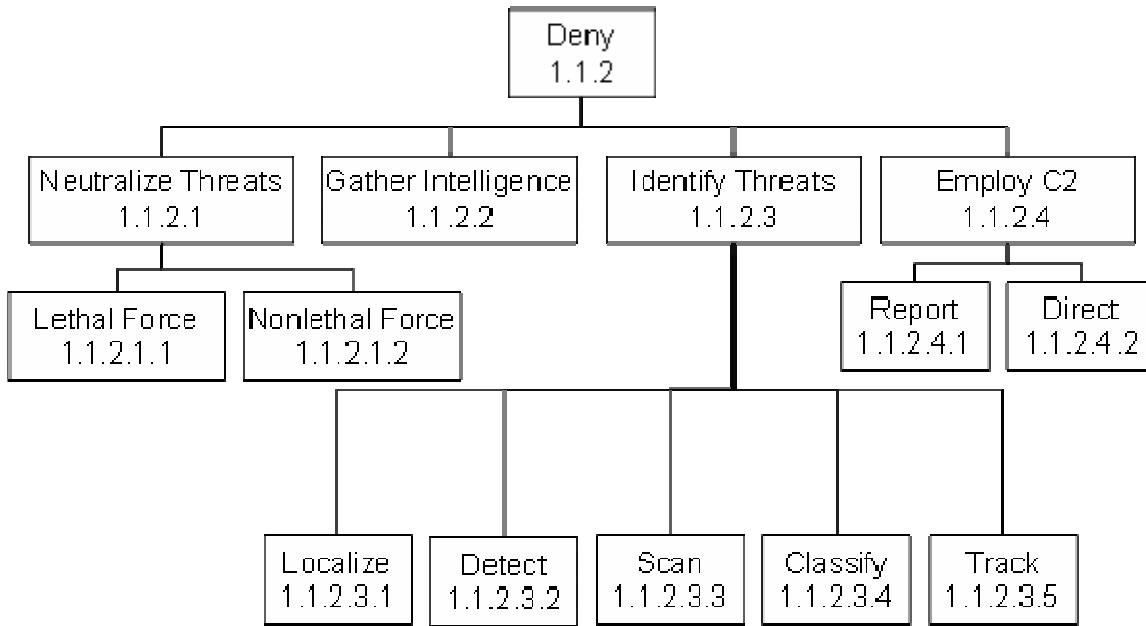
Deny
1.1.2

Neutralize Threats
1.1.2.1

Gather Intelligence
1.1.2.2

Identify Threats
1.1.2.3

Employ C2
1.1.2.4

Lethal Force
1.1.2.1.1

Nonlethal Force
1.1.2.1.2

Report
1.1.2.4.1

Direct
1.1.2.4.2

Localize
1.1.2.3.1

Detect
1.1.2.3.2

Scan
1.1.2.3.3

Classify
1.1.2.3.4

Track
1.1.2.3.5